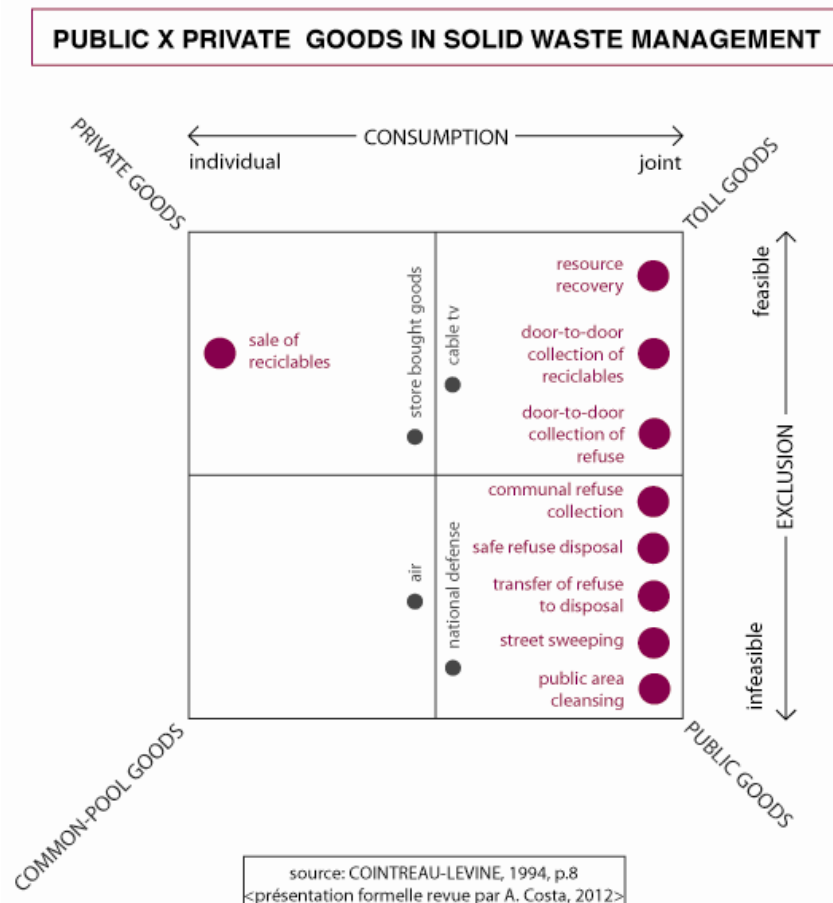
PUBLIC X PRIVATE GOODS IN SOLID WASTE MANAGEMENT

CONSUMPTION

individual

joint

PRIVATE GOODS

TOLL GOODS

feasible

EXCLUSION

infeasible

sale of reciclables

store bought goods

cable tv

resource recovery

door-to-door collection of reciclables

door-to-door collection of refuse

air

national defense

communal refuse collection

safe refuse disposal

transfer of refuse to disposal

street sweeping

public area cleansing

COMMON-POOL GOODS

PUBLIC GOODS

source: COINTREAU-LEVINE, 1994, p.8
<présentation formelle revue par A. Costa, 2012>